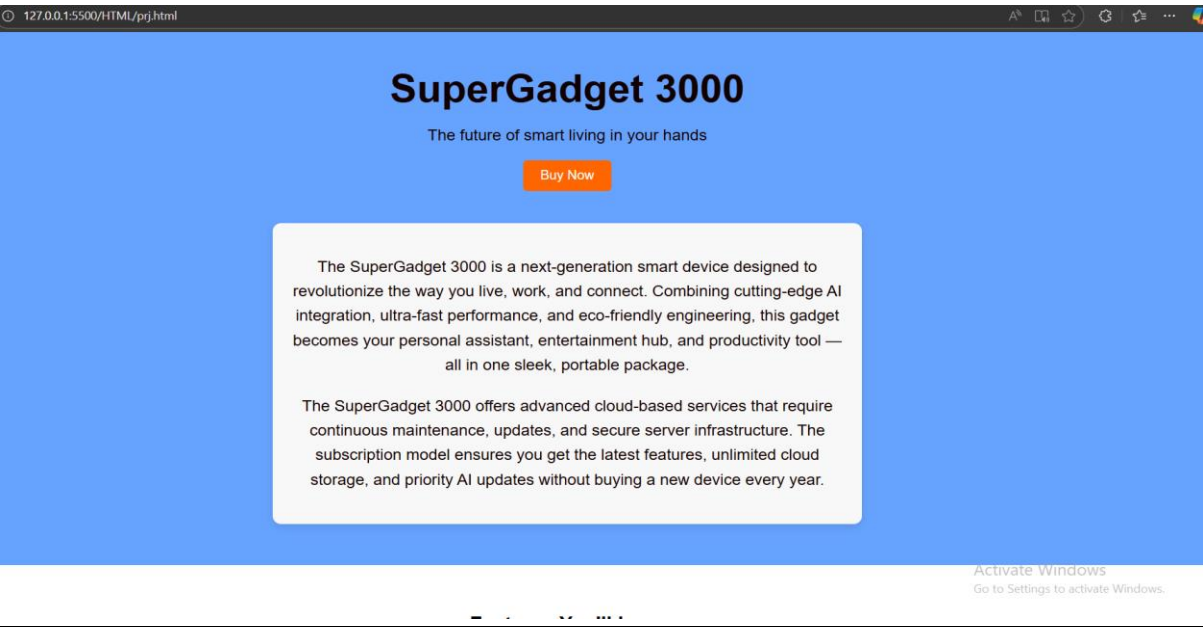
127.0.0.1:5500/HTML/prj.html

SuperGadget 3000

The future of smart living in your hands

Buy Now

The SuperGadget 3000 is a next-generation smart device designed to revolutionize the way you live, work, and connect. Combining cutting-edge AI integration, ultra-fast performance, and eco-friendly engineering, this gadget becomes your personal assistant, entertainment hub, and productivity tool — all in one sleek, portable package.

The SuperGadget 3000 offers advanced cloud-based services that require continuous maintenance, updates, and secure server infrastructure. The subscription model ensures you get the latest features, unlimited cloud storage, and priority AI updates without buying a new device every year.

Activate Windows
Go to Settings to activate Windows.

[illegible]